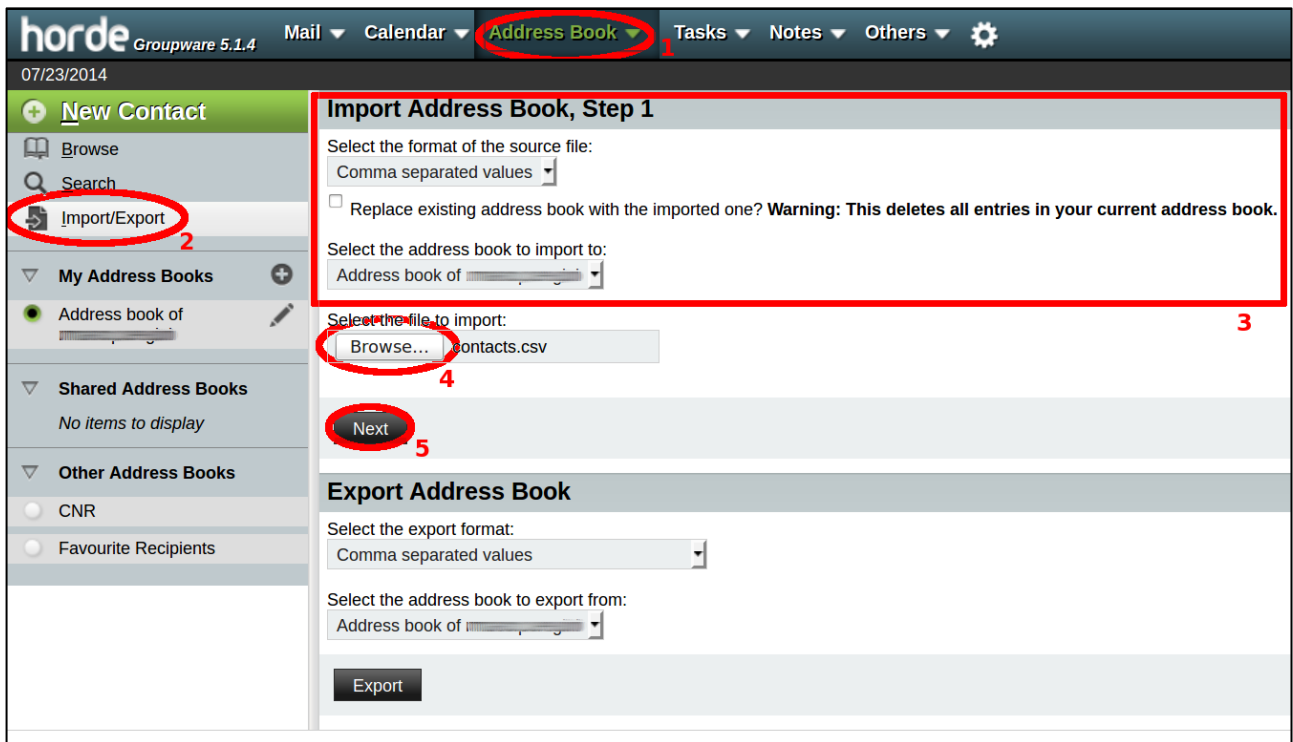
horde Groupware 5.1.4 Mail Calendar Address Book 1 Tasks Notes Others

07/23/2014

New Contact
Browse
Search
Import/Export 2

My Address Books
Address book of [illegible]

Shared Address Books
No items to display

Other Address Books
CNR
Favourite Recipients

Import Address Book, Step 1

Select the format of the source file:
Comma separated values

Replace existing address book with the imported one? **Warning: This deletes all entries in your current address book.**

Select the address book to import to:
Address book of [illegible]

3

Select the file to import:
Browse... contacts.csv
4

Next 5

Export Address Book

Select the export format:
Comma separated values

Select the address book to export from:
Address book of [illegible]

Export